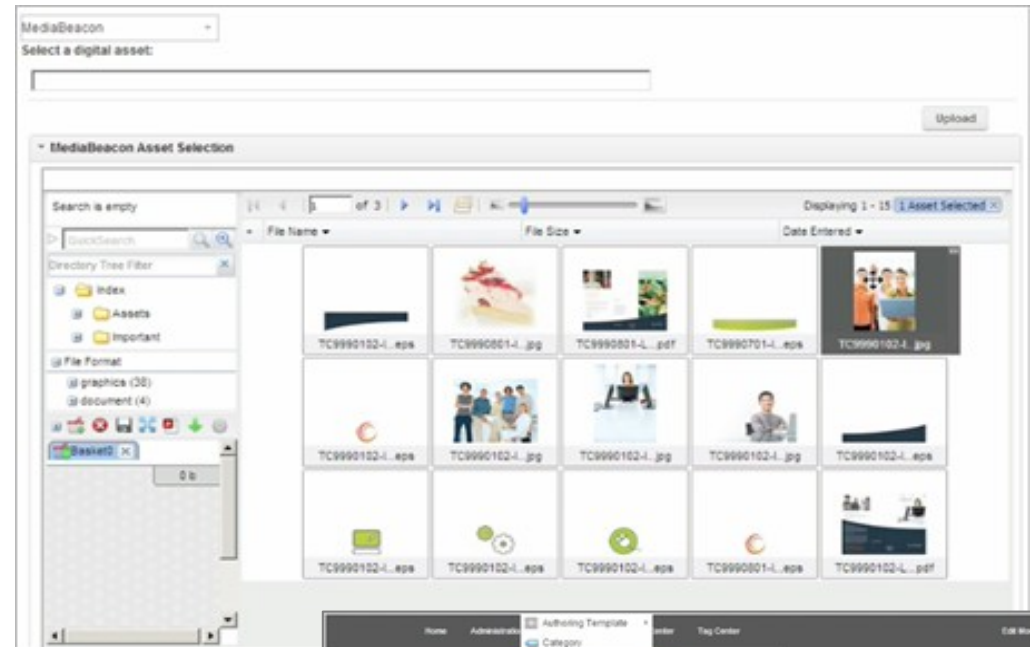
MediaBeacon

Select a digital asset:

Upload

MediaBeacon Asset Selection

Search is empty

QuickSearch

Directory Tree Filter

Index

Assets

Important

File Format

graphics (38)

document (4)

Basket0

0 b

1 of 3

Displaying 1 - 15 1 Asset Selected

File Name

File Size

Date Entered

TC9990102-I...eps

TC9990801-I...jpg

TC9990801-L...pdf

TC9990701-I...eps

TC9990102-I...jpg

TC9990102-I...eps

TC9990102-I...jpg

TC9990102-I...jpg

TC9990102-I...jpg

TC9990102-I...eps

TC9990102-I...eps

TC9990102-I...eps

TC9990102-I...eps

TC9990801-I...eps

TC9990102-L...pdf

Home

Administratio

Authoring Template

Category

enter

Tag Center

Edit Mo